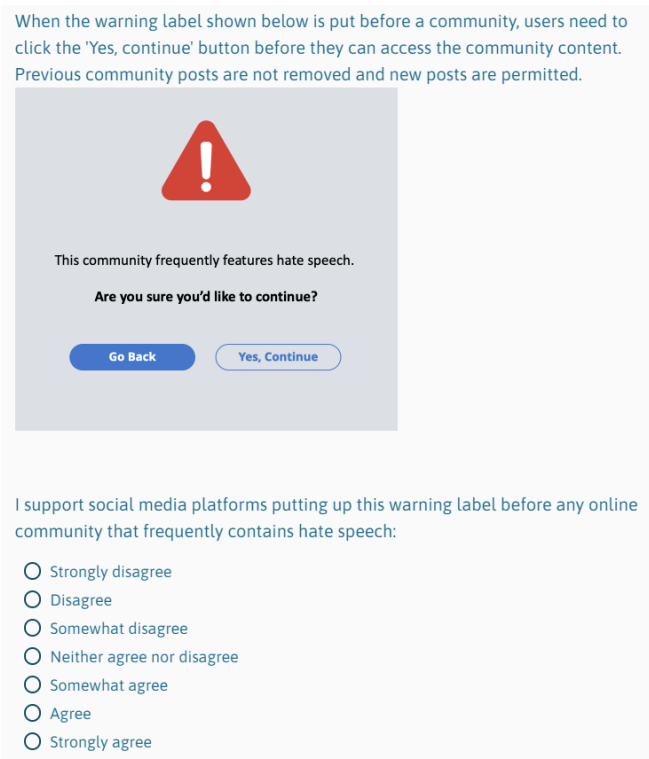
When the warning label shown below is put before a community, users need to click the 'Yes, continue' button before they can access the community content. Previous community posts are not removed and new posts are permitted.

This community frequently features hate speech.

Are you sure you'd like to continue?

Go Back

Yes, Continue

I support social media platforms putting up this warning label before any online community that frequently contains hate speech:

Strongly disagree
Disagree
Somewhat disagree
Neither agree nor disagree
Somewhat agree
Agree
Strongly agree